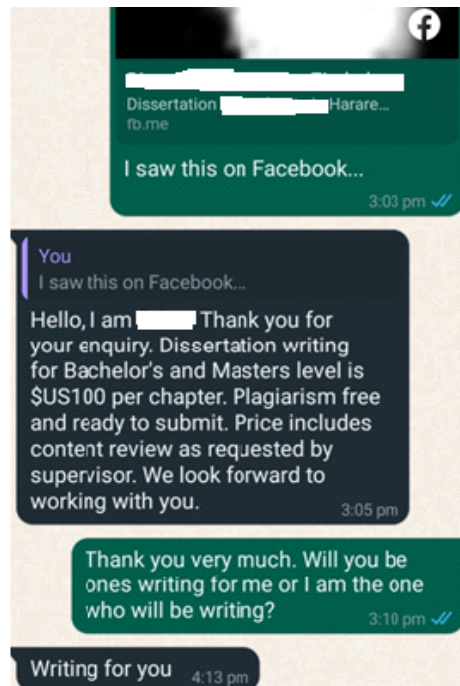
Dissertation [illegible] Harare...
fb.me

I saw this on Facebook...

3:03 pm

You
I saw this on Facebook...

Hello, I am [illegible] Thank you for your enquiry. Dissertation writing for Bachelor's and Masters level is $US100 per chapter. Plagiarism free and ready to submit. Price includes content review as requested by supervisor. We look forward to working with you.

3:05 pm

Thank you very much. Will you be ones writing for me or I am the one who will be writing?

3:10 pm

Writing for you

4:13 pm